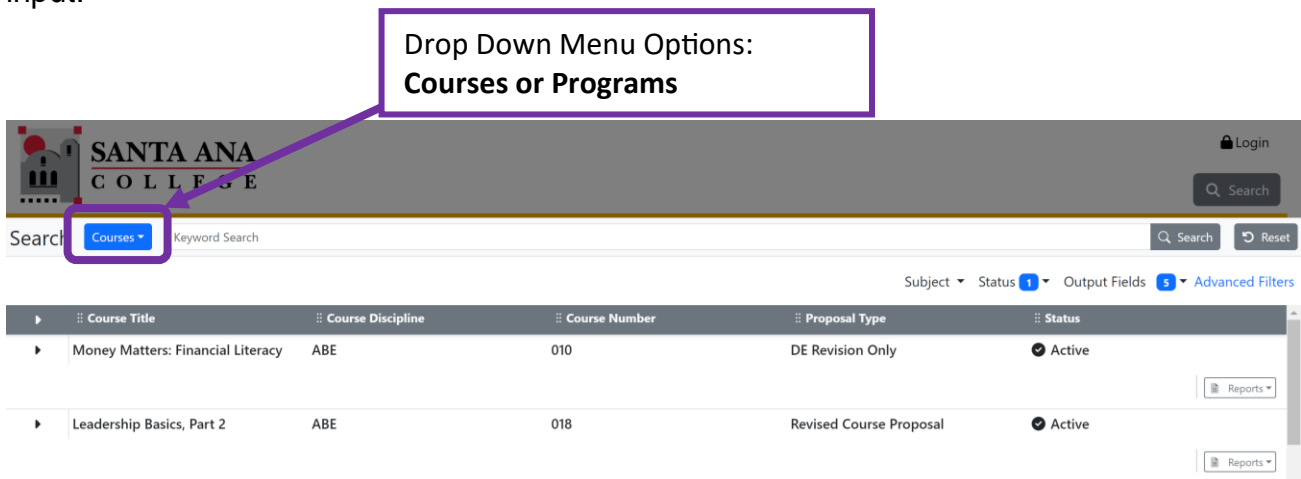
input.

Drop Down Menu Options:
**Courses or Programs**

SANTA ANA COLLEGE

Login

Search

Search Courses Keyword Search Search Reset

Subject Status 1 Output Fields 5 Advanced Filters

| | Course Title | Course Discipline | Course Number | Proposal Type | Status |
|---|---|---|---|---|---|
| | Money Matters: Financial Literacy | ABE | 010 | DE Revision Only | Active |
| | | | | | Reports |
| | Leadership Basics, Part 2 | ABE | 018 | Revised Course Proposal | Active |
| | | | | | Reports |